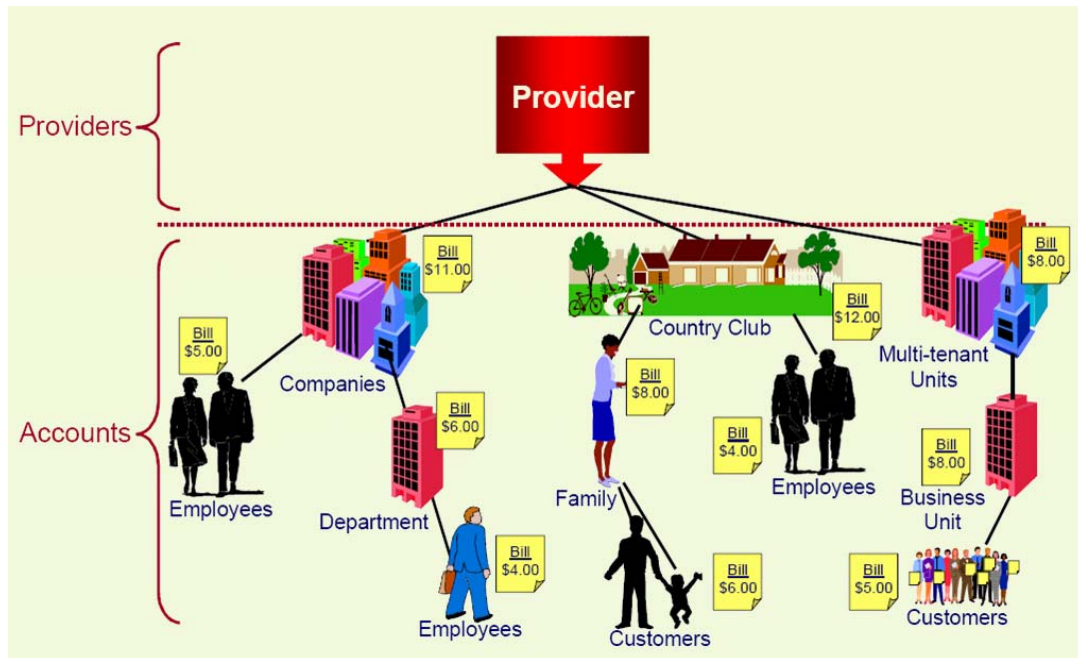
Provider

Providers

Accounts

Bill
$11.00

Bill
$5.00

Companies

Employees

Bill
$6.00

Department

Bill
$4.00

Employees

Country Club

Bill
$8.00

Family

Customers

Bill
$6.00

Bill
$12.00

Bill
$4.00

Employees

Bill
$8.00

Multi-tenant Units

Bill
$8.00

Business Unit

Bill
$5.00

Customers